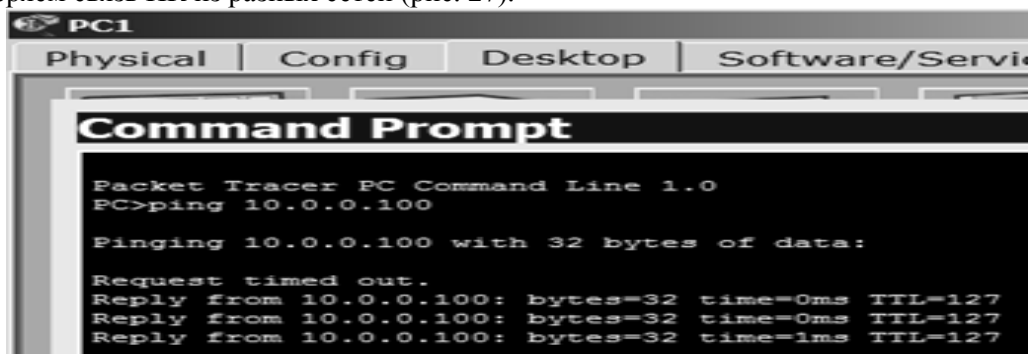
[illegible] (рис. 27).

PC1

Physical | Config | Desktop | Software/Servi

Command Prompt

Packet Tracer PC Command Line 1.0
PC>ping 10.0.0.100

Pinging 10.0.0.100 with 32 bytes of data:

Request timed out.
Reply from 10.0.0.100: bytes=32 time=0ms TTL=127
Reply from 10.0.0.100: bytes=32 time=0ms TTL=127
Reply from 10.0.0.100: bytes=32 time=1ms TTL=127